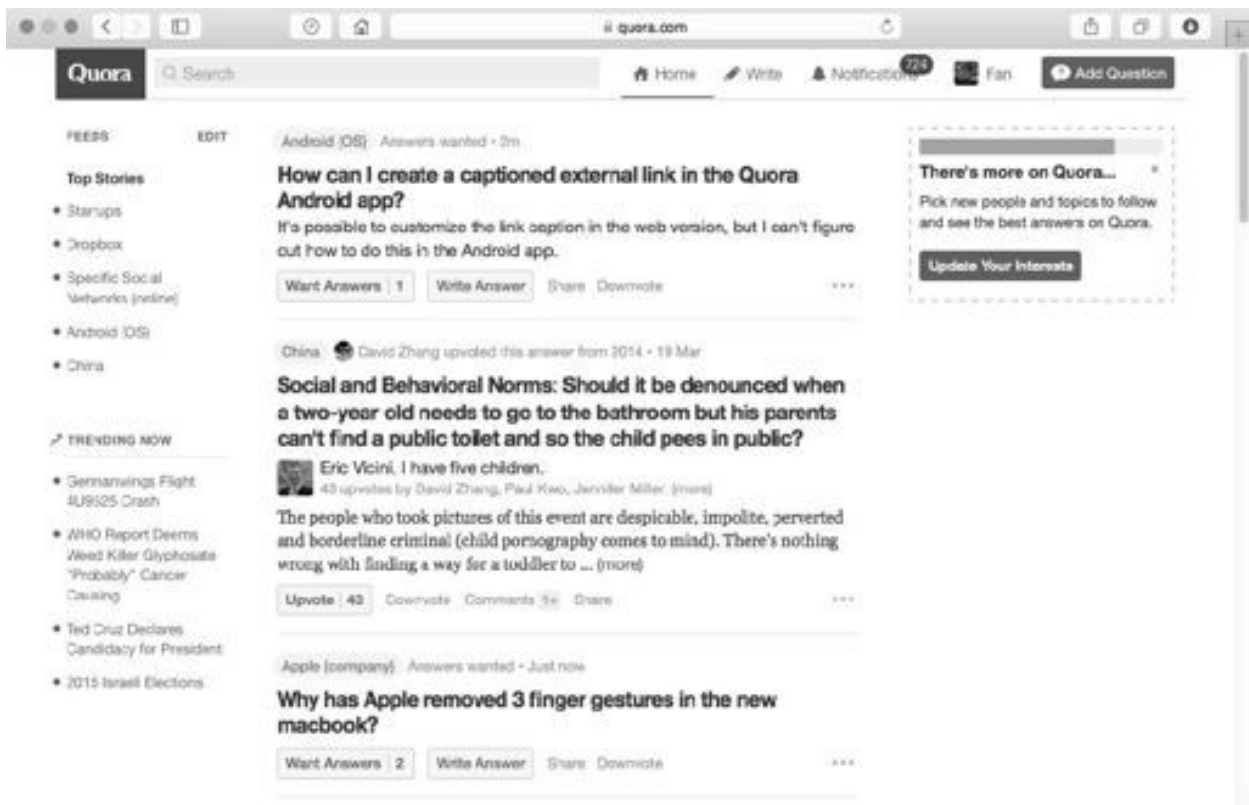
quora.com

Quora Search Home Write Notifications 224 Fan Add Question

FEEDS EDIT

Top Stories

• Startups
• Dropbox
• Specific Social Networks (online)
• Android (OS)
• China

TRENDING NOW

• Germanwings Flight 4U9525 Crash
• WHO Report Deems Weed Killer Glyphosate "Probably" Cancer Causing
• Ted Cruz Declares Candidacy for President
• 2015 Israeli Elections

Android (OS) Answers wanted • 2m

How can I create a captioned external link in the Quora Android app?

It's possible to customize the link caption in the web version, but I can't figure out how to do this in the Android app.

Want Answers 1 Write Answer Share Downvote ...

China David Zhang upvoted this answer from 2014 • 19 Mar

Social and Behavioral Norms: Should it be denounced when a two-year old needs to go to the bathroom but his parents can't find a public toilet and so the child pees in public?

Eric Vicini, I have five children.
43 upvotes by David Zhang, Paul Kwo, Jennifer Miller. (more)

The people who took pictures of this event are despicable, impolite, perverted and borderline criminal (child pornography comes to mind). There's nothing wrong with finding a way for a toddler to ... (more)

Upvote 43 Downvote Comments 5+ Share ...

Apple (company) Answers wanted • Just now

Why has Apple removed 3 finger gestures in the new macbook?

Want Answers 2 Write Answer Share Downvote ...

There's more on Quora...

Pick new people and topics to follow and see the best answers on Quora.

Update Your Interests